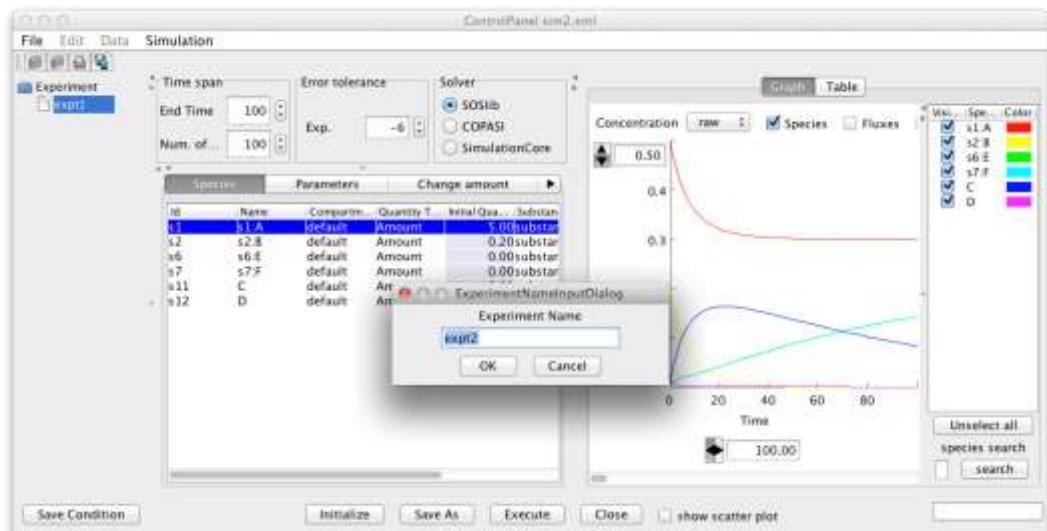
ControlPanel sim2.xml

File Edit Data Simulation

Experiment
expt1

Time span
End Time 100
Num. of... 100

Error tolerance
Exp. -6

Solver
SOSlib
COPASI
SimulationCore

Species | Parameters | Change amount

| Id | Name | Compartm... | Quantity T... | Initial Qua... | Substan |
|---|---|---|---|---|---|
| s1 | s1:A | default | Amount | 5.00 | substar |
| s2 | s2:B | default | Amount | 0.20 | substar |
| s6 | s6:E | default | Amount | 0.00 | substar |
| s7 | s7:F | default | Amount | 0.00 | substar |
| s11 | C | default | Am | | |
| s12 | D | default | Am | | |

ExperimentNameInputDialog
Experiment Name
expt2
OK Cancel

Graph Table

Concentration raw Species Fluxes

0.50
0.4
0.3

0 20 40 60 80
Time

100.00

| Visi... | Spe... | Color |
|---|---|---|
| ☑ | s1:A | |
| ☑ | s2:B | |
| ☑ | s6:E | |
| ☑ | s7:F | |
| ☑ | C | |
| ☑ | D | |

Unselect all
species search
search

Save Condition | Initialize | Save As | Execute | Close | show scatter plot